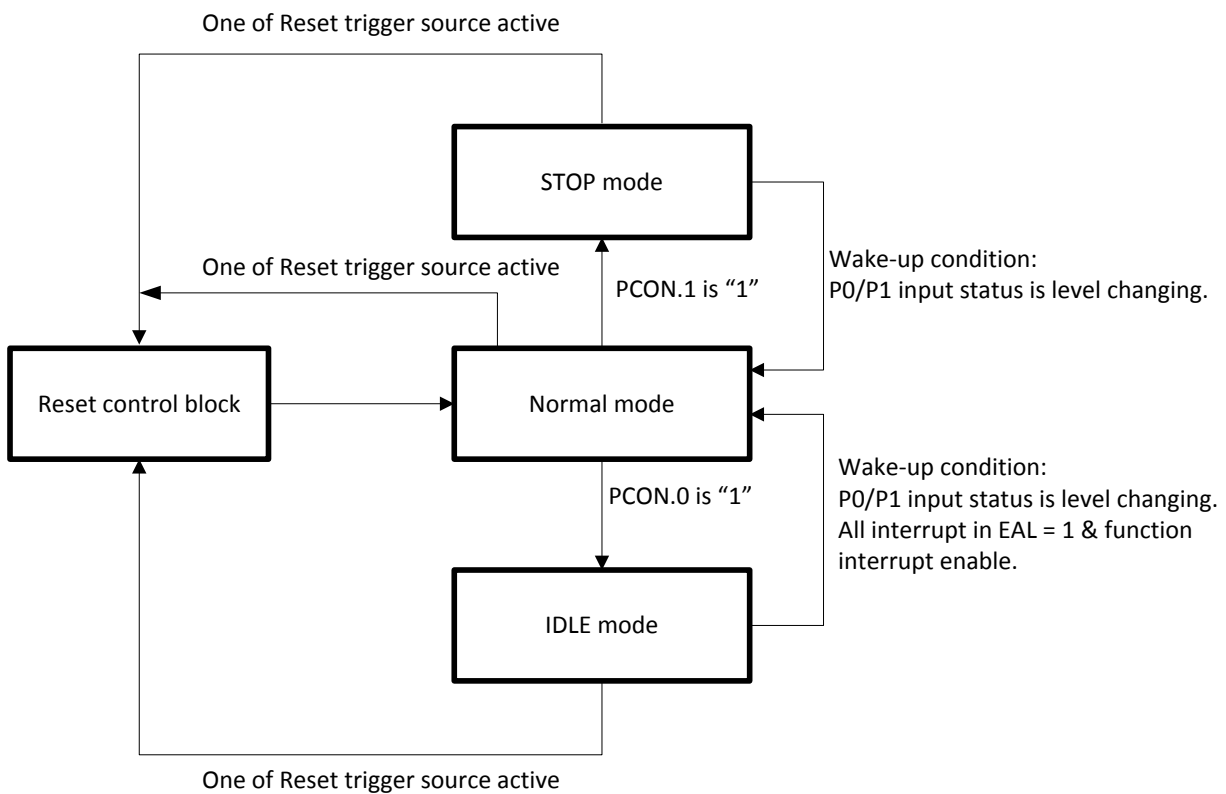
One of Reset trigger source active

STOP mode

One of Reset trigger source active

PCON.1 is “1”

Wake-up condition:
P0/P1 input status is level changing.

Reset control block

Normal mode

PCON.0 is “1”

Wake-up condition:
P0/P1 input status is level changing.
All interrupt in EAL = 1 & function interrupt enable.

IDLE mode

One of Reset trigger source active